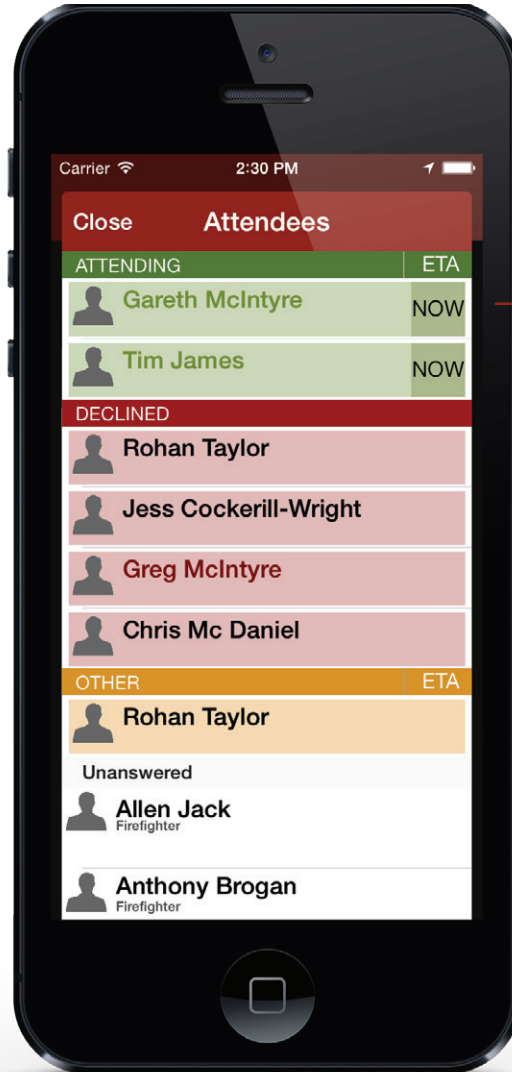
Carrier 2:30 PM

Close Attendees

ATTENDING ETA

Gareth McIntyre NOW

Tim James NOW

DECLINED

Rohan Taylor

Jess Cockerill-Wright

Greg McIntyre

Chris Mc Daniel

OTHER ETA

Rohan Taylor

Unanswered

Allen Jack
Firefighter

Anthony Brogan
Firefighter